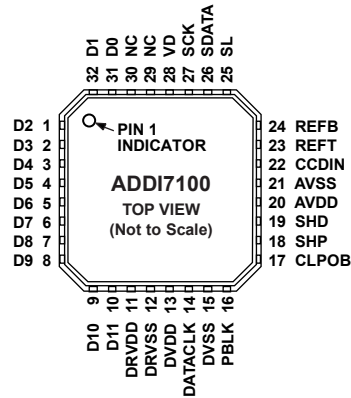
32 D1
31 D0
30 NC
29 NC
28 VD
27 SCK
26 SDATA
25 SL

D2 1
D3 2
D4 3
D5 4
D6 5
D7 6
D8 7
D9 8

PIN 1 INDICATOR

ADDI7100

TOP VIEW
(Not to Scale)

24 REFB
23 REFT
22 CCDIN
21 AVSS
20 AVDD
19 SHD
18 SHP
17 CLPOB

9 D10
10 D11
11 DRVDD
12 DRVSS
13 DVDD
14 DATACLK
15 DVSS
16 PBLK